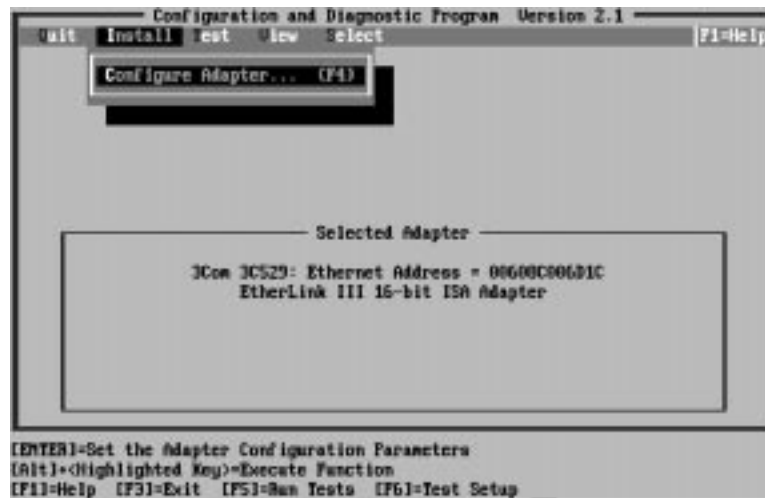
Configuration and Diagnostic Program Version 2.1

Quit Install Test View Select F1=Help

Configure Adapter... (F4)

Selected Adapter

3Com 3C529: Ethernet Address = 00608C006D1C
EtherLink III 16-bit ISA Adapter

[ENTER]=Set the Adapter Configuration Parameters
[Alt]+<Highlighted Key>=Execute Function
[F1]=Help [F3]=Exit [F5]=Run Tests [F6]=Test Setup